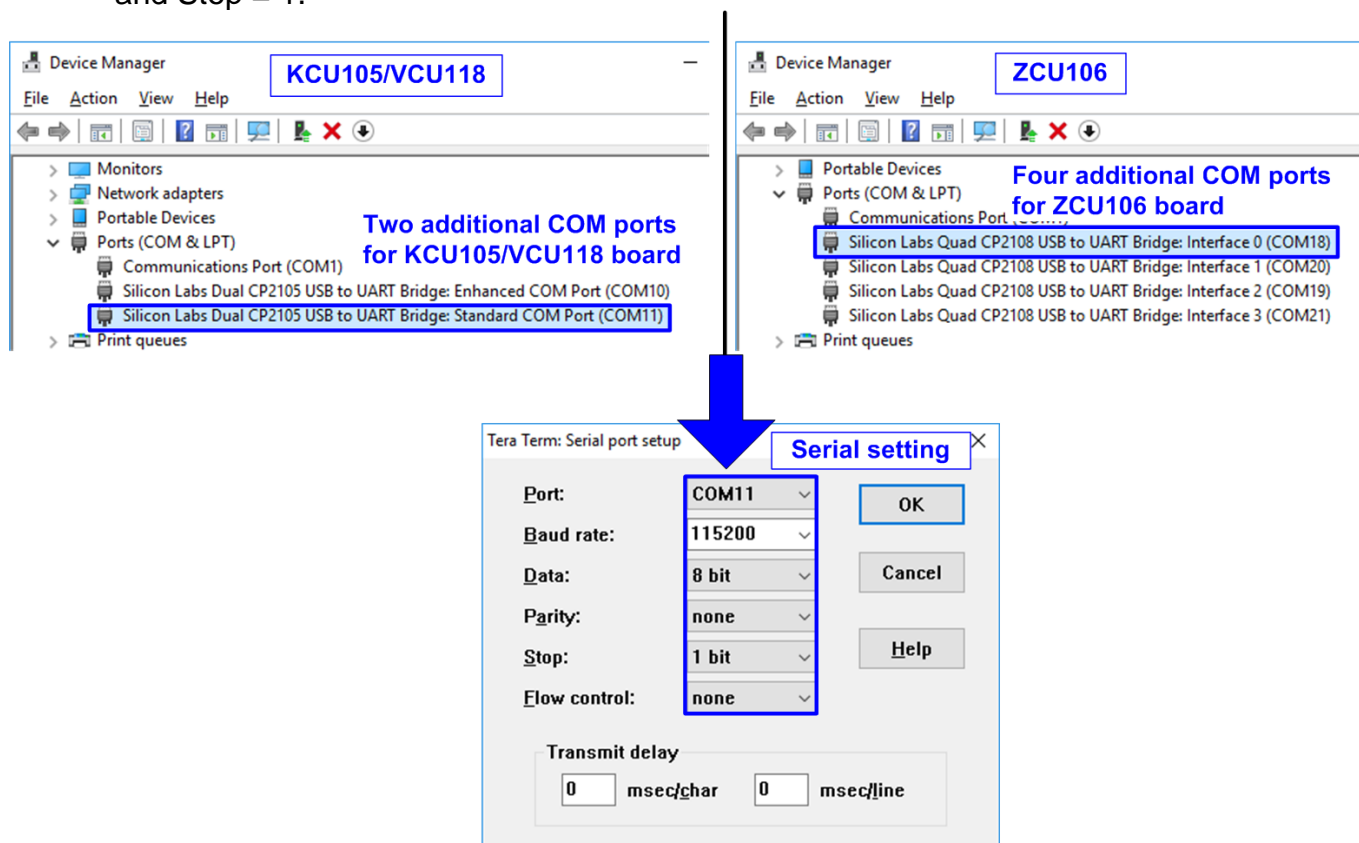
Device Manager
KCU105/VCU118
File Action View Help
Monitors
Network adapters
Portable Devices
Ports (COM & LPT)
Two additional COM ports for KCU105/VCU118 board
Communications Port (COM1)
Silicon Labs Dual CP2105 USB to UART Bridge: Enhanced COM Port (COM10)
Silicon Labs Dual CP2105 USB to UART Bridge: Standard COM Port (COM11)
Print queues

Device Manager
ZCU106
File Action View Help
Portable Devices
Ports (COM & LPT)
Four additional COM ports for ZCU106 board
Communications Port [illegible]
Silicon Labs Quad CP2108 USB to UART Bridge: Interface 0 (COM18)
Silicon Labs Quad CP2108 USB to UART Bridge: Interface 1 (COM20)
Silicon Labs Quad CP2108 USB to UART Bridge: Interface 2 (COM19)
Silicon Labs Quad CP2108 USB to UART Bridge: Interface 3 (COM21)
Print queues

Tera Term: Serial port setup
Serial setting
Port: COM11
Baud rate: 115200
Data: 8 bit
Parity: none
Stop: 1 bit
Flow control: none
OK
Cancel
Help
Transmit delay
0 msec/char 0 msec/line